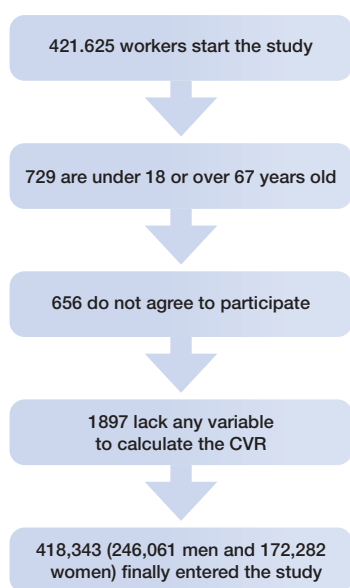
421.625 workers start the study

729 are under 18 or over 67 years old

656 do not agree to participate

1897 lack any variable to calculate the CVR

418,343 (246,061 men and 172,282 women) finally entered the study